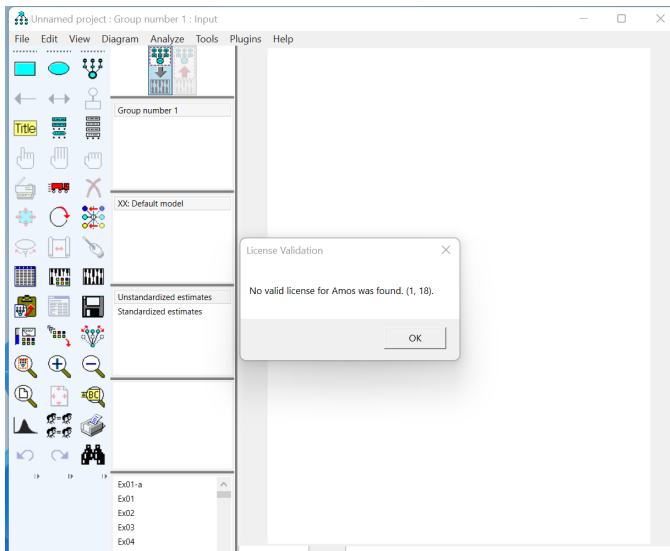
Unnamed project : Group number 1 : Input

File Edit View Diagram Analyze Tools Plugins Help

Title

Group number 1

XX: Default model

Unstandardized estimates
Standardized estimates

Ex01-a
Ex01
Ex02
Ex03
Ex04

License Validation

No valid license for Amos was found. (1, 18).

OK